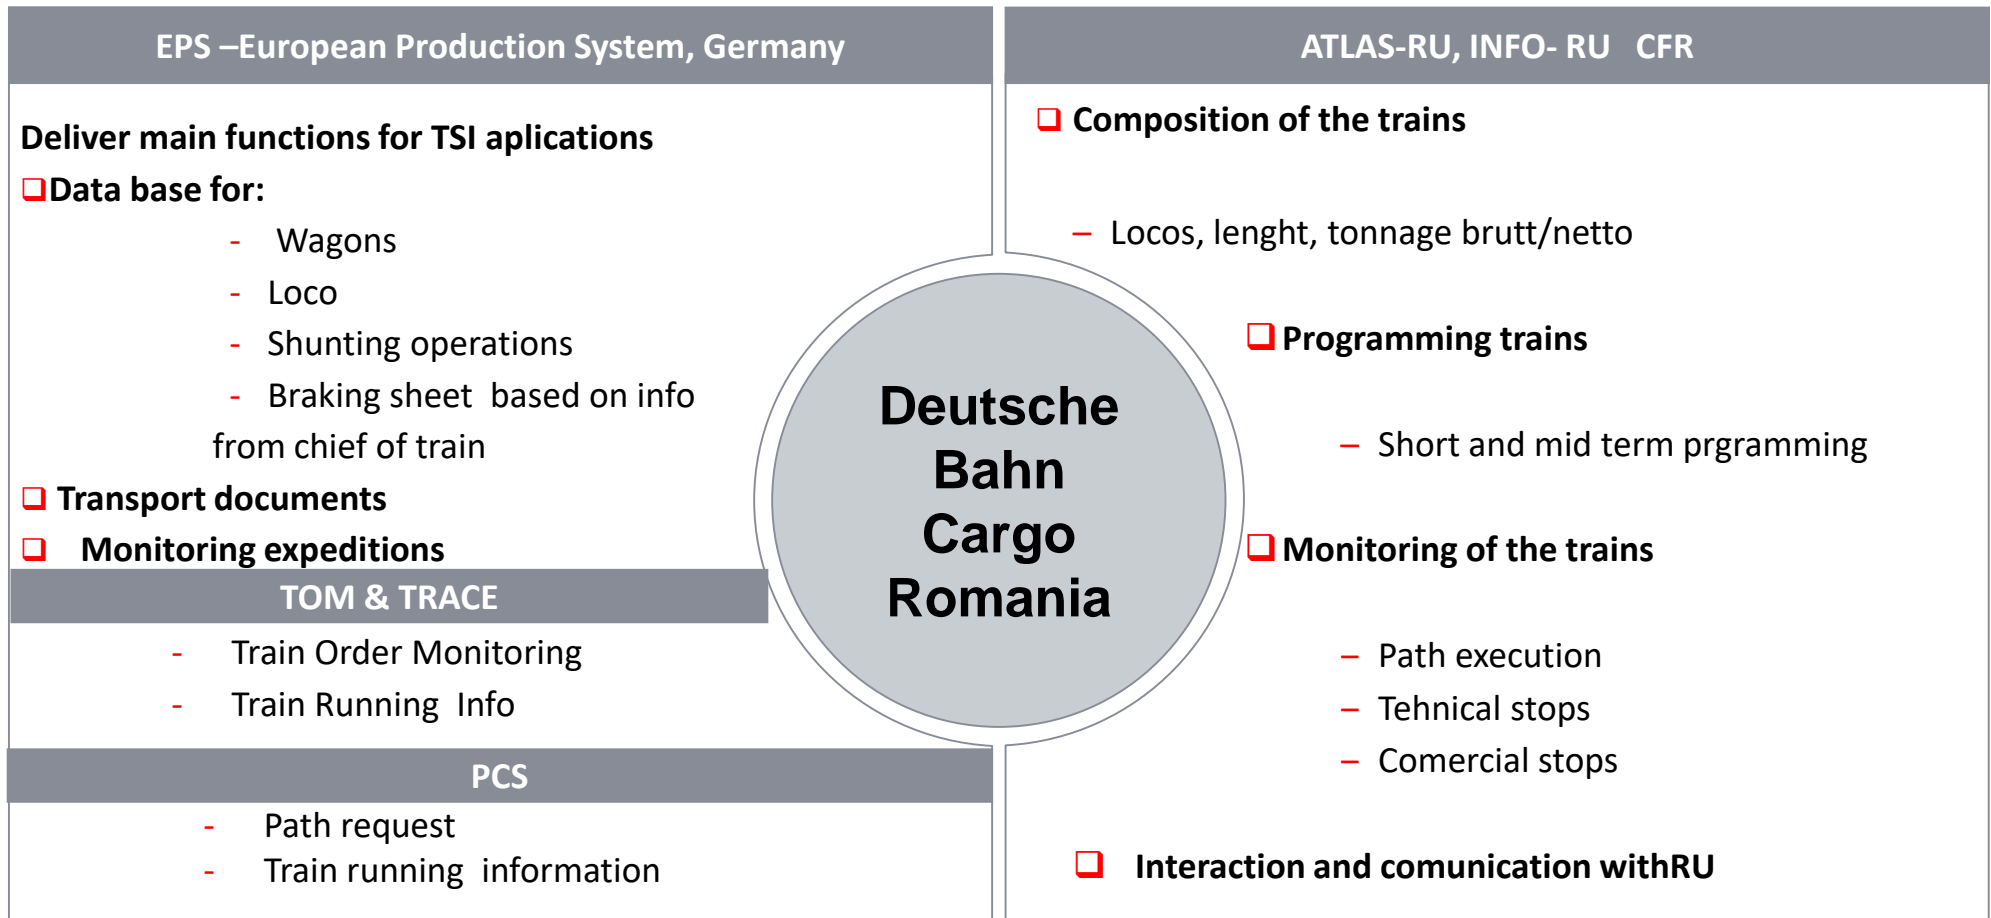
EPS –European Production System, Germany

Deliver main functions for TSI aplications

❑Data base for:

- Wagons
- Loco
- Shunting operations
- Braking sheet based on info from chief of train

❑ Transport documents

❑ Monitoring expeditions

TOM & TRACE

- Train Order Monitoring
- Train Running Info

PCS

- Path request
- Train running information

Deutsche Bahn Cargo Romania

ATLAS-RU, INFO- RU CFR

❑ Composition of the trains

– Locos, lenght, tonnage brutt/netto

❑ Programming trains

– Short and mid term prgramming

❑ Monitoring of the trains

– Path execution
– Tehnical stops
– Comercial stops

❑ Interaction and comunication withRU